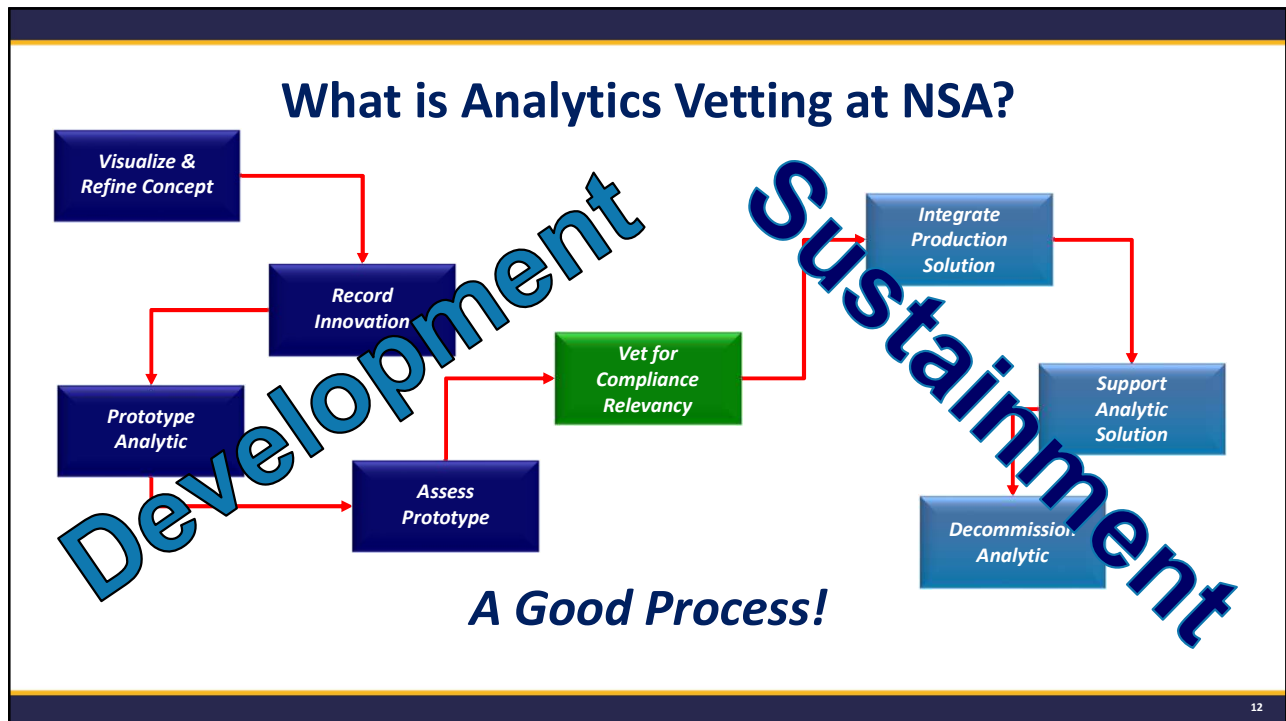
What is Analytics Vetting at NSA?

Visualize & Refine Concept

Record Innovation

Prototype Analytic

Assess Prototype

Vet for Compliance Relevancy

Integrate Production Solution

Support Analytic Solution

Decommission Analytic

Development

Sustainment

A Good Process!

12